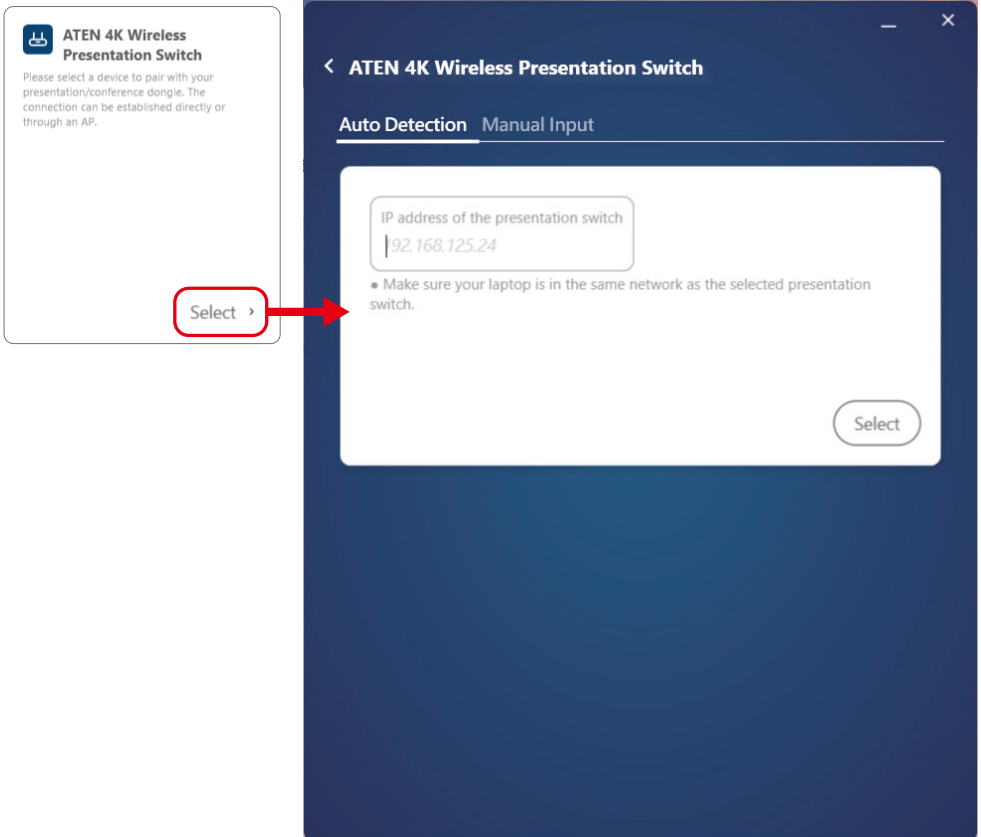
ATEN 4K Wireless Presentation Switch

Please select a device to pair with your presentation/conference dongle. The connection can be established directly or through an AP.

Select ›

ATEN 4K Wireless Presentation Switch

Auto Detection Manual Input

IP address of the presentation switch

192.168.125.24

● Make sure your laptop is in the same network as the selected presentation switch.

Select